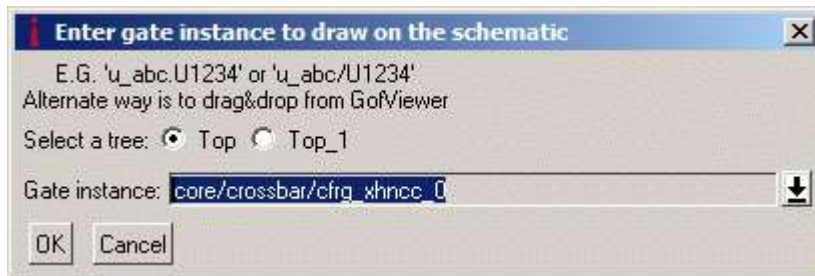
Enter gate instance to draw on the schematic

E.G. 'u_abc.U1234' or 'u_abc/U1234'
Alternate way is to drag&drop from GofViewer

Select a tree: Top Top_1

Gate instance: core/crossbar/cfrg_xhncc_0

OK Cancel